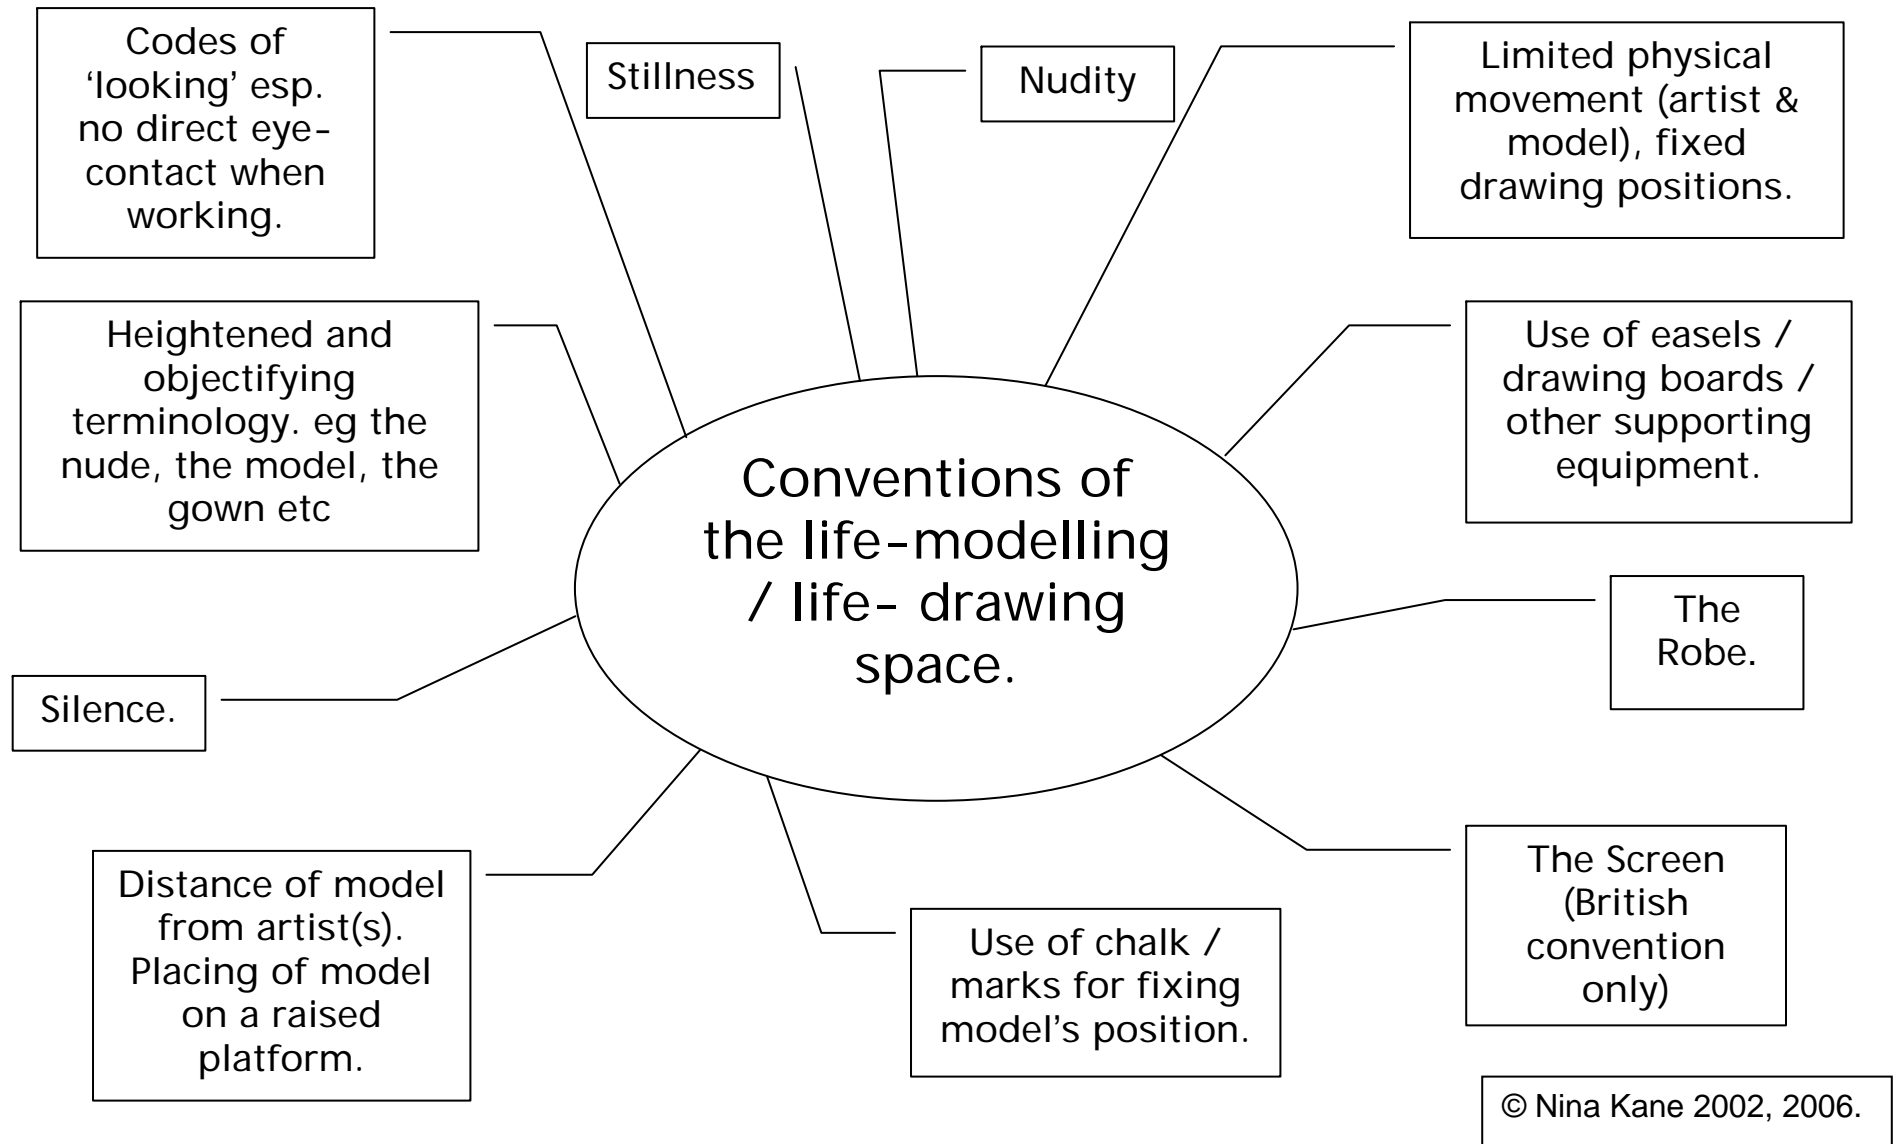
Conventions of the life-modelling / life- drawing space.

Codes of 'looking' esp. no direct eye-contact when working.

Stillness

Nudity

Limited physical movement (artist & model), fixed drawing positions.

Heightened and objectifying terminology. eg the nude, the model, the gown etc

Use of easels / drawing boards / other supporting equipment.

The Robe.

Silence.

Distance of model from artist(s). Placing of model on a raised platform.

Use of chalk / marks for fixing model's position.

The Screen (British convention only)

© Nina Kane 2002, 2006.